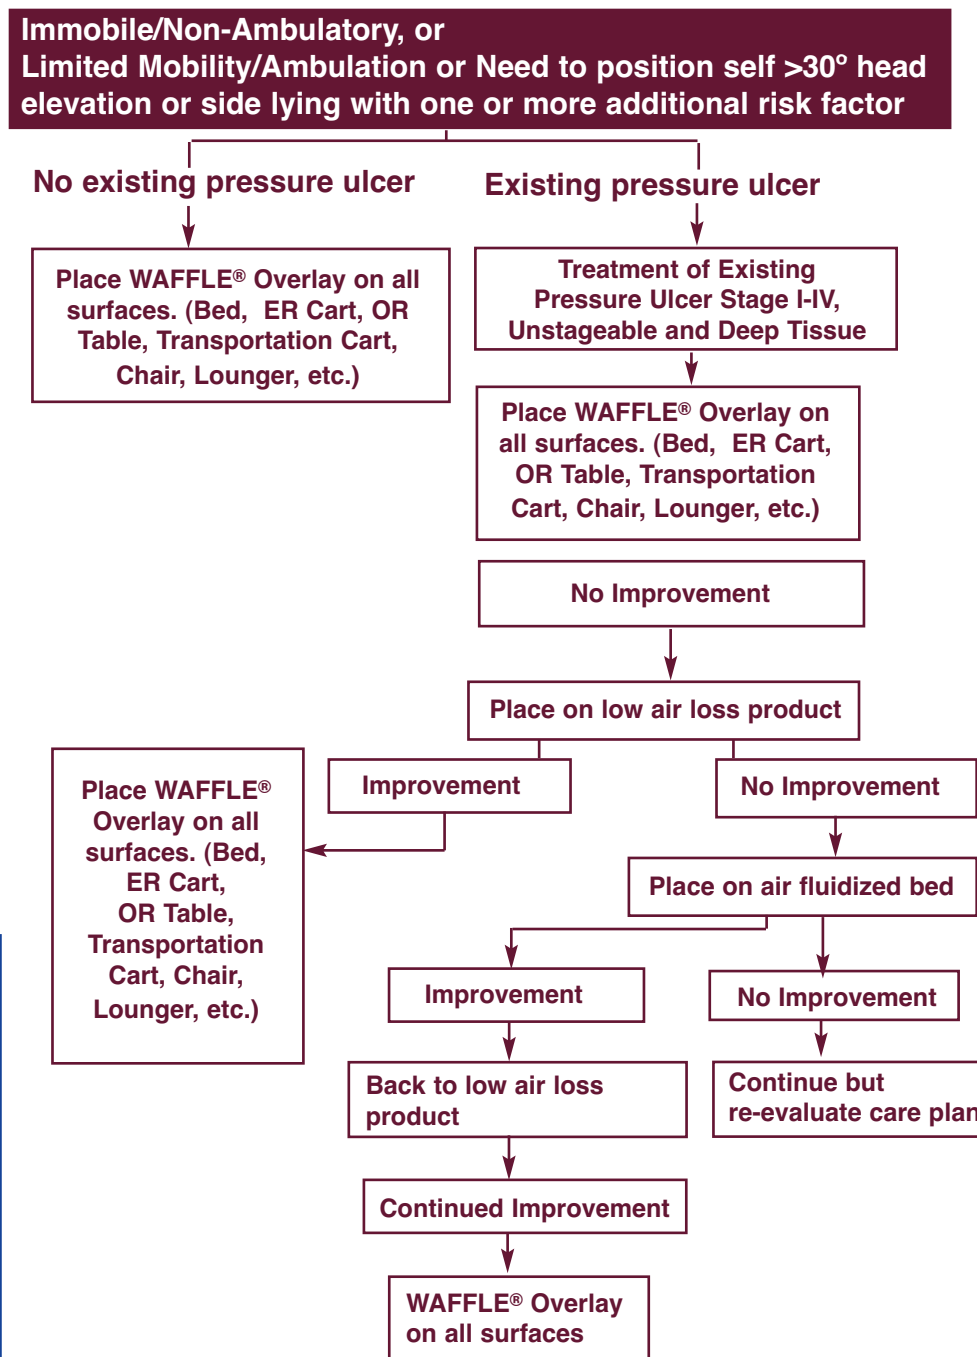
Immobile/Non-Ambulatory, or Limited Mobility/Ambulation or Need to position self >30° head elevation or side lying with one or more additional risk factor

No existing pressure ulcer

Existing pressure ulcer

Place WAFFLE® Overlay on all surfaces. (Bed, ER Cart, OR Table, Transportation Cart, Chair, Lounger, etc.)

Treatment of Existing Pressure Ulcer Stage I-IV, Unstageable and Deep Tissue

Place WAFFLE® Overlay on all surfaces. (Bed, ER Cart, OR Table, Transportation Cart, Chair, Lounger, etc.)

No Improvement

Place on low air loss product

Place WAFFLE® Overlay on all surfaces. (Bed, ER Cart, OR Table, Transportation Cart, Chair, Lounger, etc.)

Improvement

No Improvement

Place on air fluidized bed

Improvement

No Improvement

Back to low air loss product

Continue but re-evaluate care plan

Continued Improvement

WAFFLE® Overlay on all surfaces